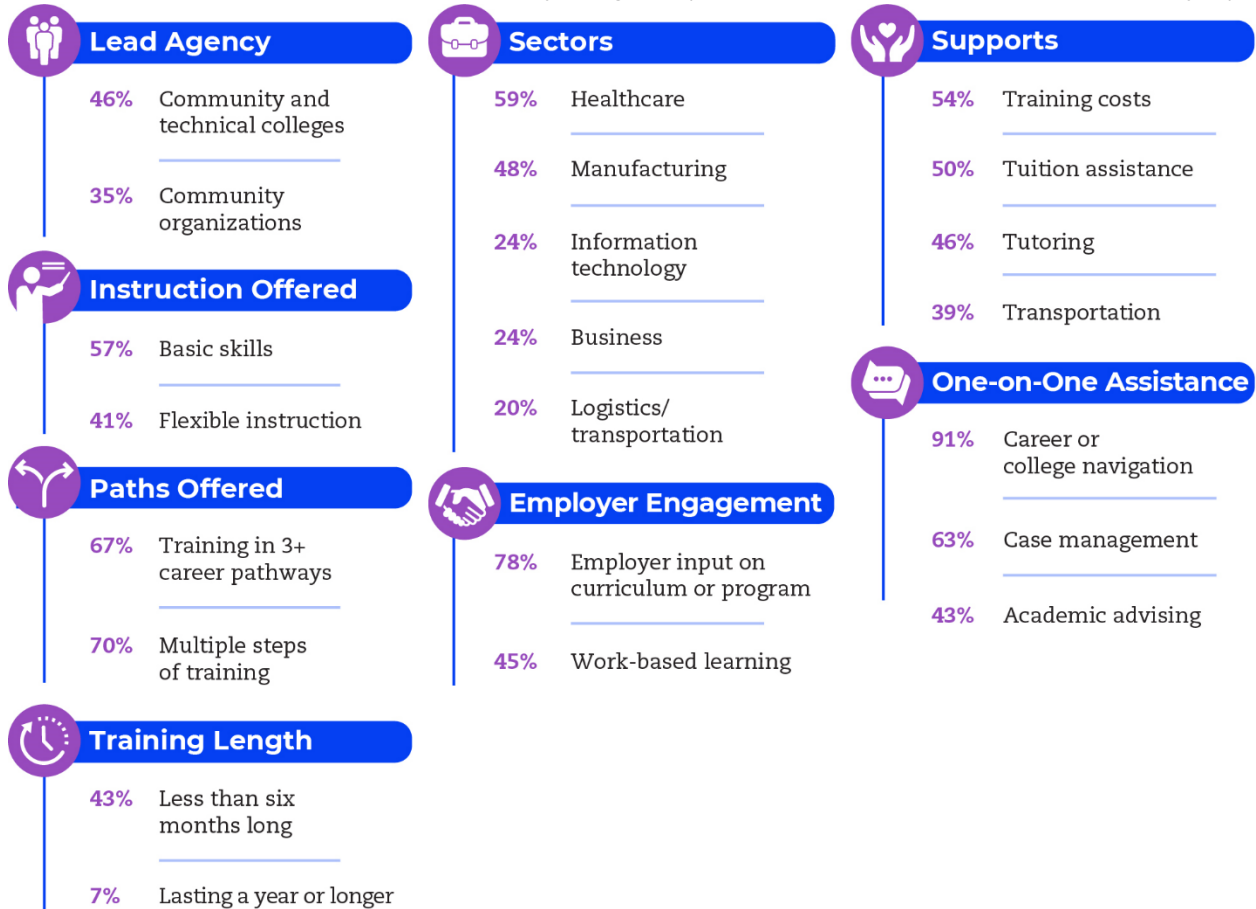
Lead Agency

46% Community and technical colleges

35% Community organizations

Instruction Offered

57% Basic skills

41% Flexible instruction

Paths Offered

67% Training in 3+ career pathways

70% Multiple steps of training

Training Length

43% Less than six months long

7% Lasting a year or longer

Sectors

59% Healthcare

48% Manufacturing

24% Information technology

24% Business

20% Logistics/ transportation

Employer Engagement

78% Employer input on curriculum or program

45% Work-based learning

Supports

54% Training costs

50% Tuition assistance

46% Tutoring

39% Transportation

One-on-One Assistance

91% Career or college navigation

63% Case management

43% Academic advising